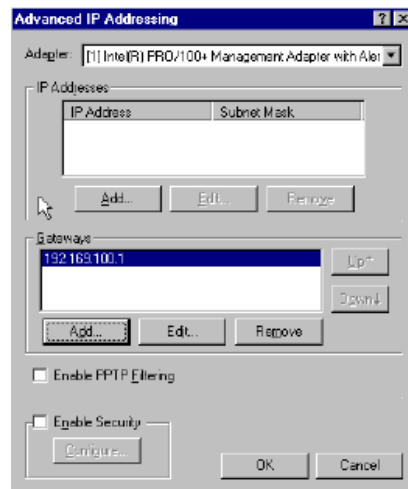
Advanced IP Addressing

?
X

Adapter: [1] Intel(R) PRO/100+ Management Adapter with Aler

IP Addresses

| IP Address | Subnet Mask |
|---|---|

Add...
Edit...
Remove

Gateways

192.169.100.1

Up↑
Down↓

Add...
Edit...
Remove

Enable PPTP Filtering

Enable Security

Configure...

OK
Cancel